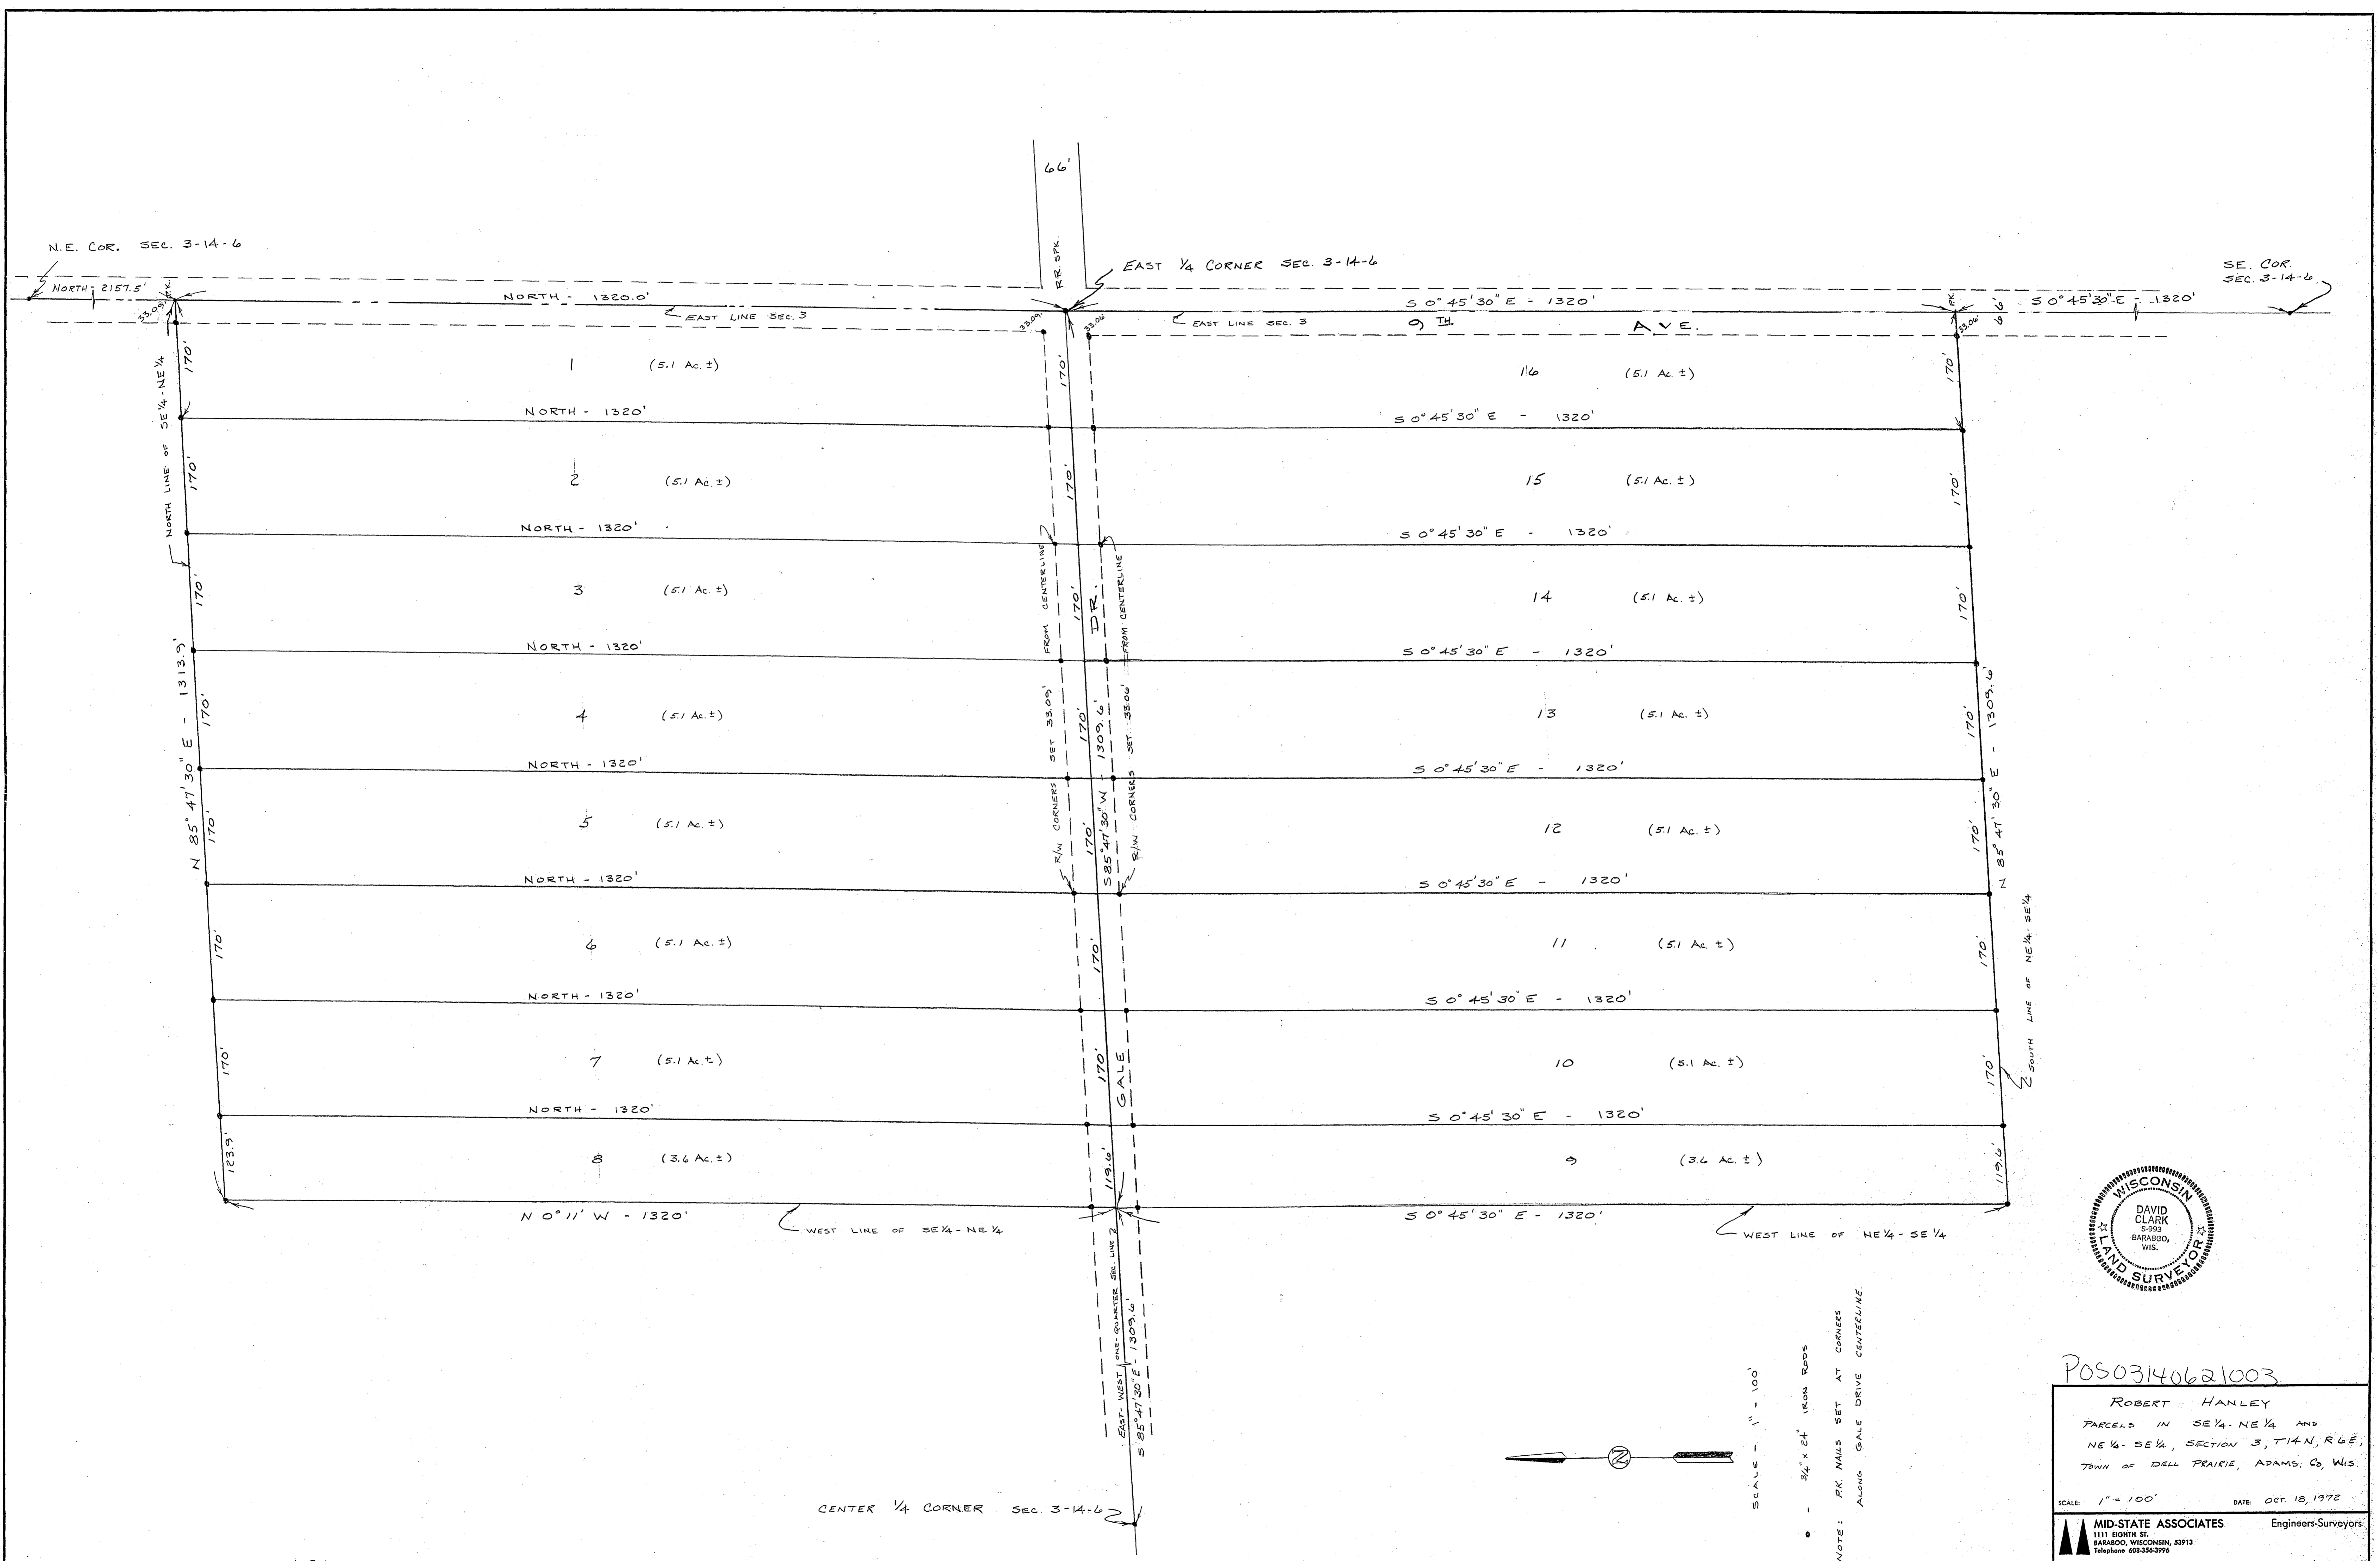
66'

N.E. COR. SEC. 3-14-6

NORTH - 2157.5'

33.09'

P.K.

NORTH - 1320.0'

EAST LINE SEC. 3

R.R. SPK.

EAST 1/4 CORNER SEC. 3-14-6

33.09'

33.06'

S 0° 45' 30" E - 1320'

EAST LINE SEC. 3

9 TH AVE.

P.K.

33.06'

S 0° 45' 30" E - 1320'

SE. COR. SEC. 3-14-6

1 (5.1 Ac. ±)

16 (5.1 Ac. ±)

NORTH - 1320'

S 0° 45' 30" E - 1320'

2 (5.1 Ac. ±)

15 (5.1 Ac. ±)

NORTH - 1320'

S 0° 45' 30" E - 1320'

3 (5.1 Ac. ±)

14 (5.1 Ac. ±)

NORTH - 1320'

S 0° 45' 30" E - 1320'

4 (5.1 Ac. ±)

13 (5.1 Ac. ±)

NORTH - 1320'

S 0° 45' 30" E - 1320'

5 (5.1 Ac. ±)

12 (5.1 Ac. ±)

NORTH - 1320'

S 0° 45' 30" E - 1320'

6 (5.1 Ac. ±)

11 (5.1 Ac. ±)

NORTH - 1320'

S 0° 45' 30" E - 1320'

7 (5.1 Ac. ±)

10 (5.1 Ac. ±)

NORTH - 1320'

S 0° 45' 30" E - 1320'

8 (3.6 Ac. ±)

9 (3.6 Ac. ±)

170'

170'

170'

170'

170'

170'

170'

123.9'

NORTH LINE OF SE 1/4 - NE 1/4

N 85° 47' 30" E - 1313.9'

170'

170'

170'

170'

170'

170'

170'

119.6'

R/W CORNERS SET 33.09' FROM CENTERLINE

S 85° 47' 30" W - 1309.6'

DR.

GALE

R/W CORNERS SET 33.06' FROM CENTERLINE

170'

170'

170'

170'

170'

170'

170'

119.6'

N 85° 47' 30" E - 1309.6'

SOUTH LINE OF NE 1/4 - SE 1/4

N 0° 11' W - 1320'

WEST LINE OF SE 1/4 - NE 1/4

S 0° 45' 30" E - 1320'

WEST LINE OF NE 1/4 - SE 1/4

EAST - WEST ONE - QUARTER SEC. LINE

S 85° 47' 30" E - 1309.6'

CENTER 1/4 CORNER SEC. 3-14-6

SCALE - 1" = 100'

• - 3/4" x 24" IRON RODS

NOTE: P.K. NAILS SET AT CORNERS ALONG GALE DRIVE CENTERLINE.

WISCONSIN
DAVID CLARK
S-993
BARABOO, WIS.
LAND SURVEYOR

POS0314062 1003

ROBERT HANLEY

PARCELS IN SE 1/4 - NE 1/4 AND NE 1/4 - SE 1/4, SECTION 3, T14N, R6E, TOWN OF DELL PRAIRIE, ADAMS Co, WIS.

SCALE: 1" = 100'

DATE: OCT. 18, 1972

MID-STATE ASSOCIATES
1111 EIGHTH ST.
BARABOO, WISCONSIN, 53913
Telephone 608-356-3996

Engineers-Surveyors